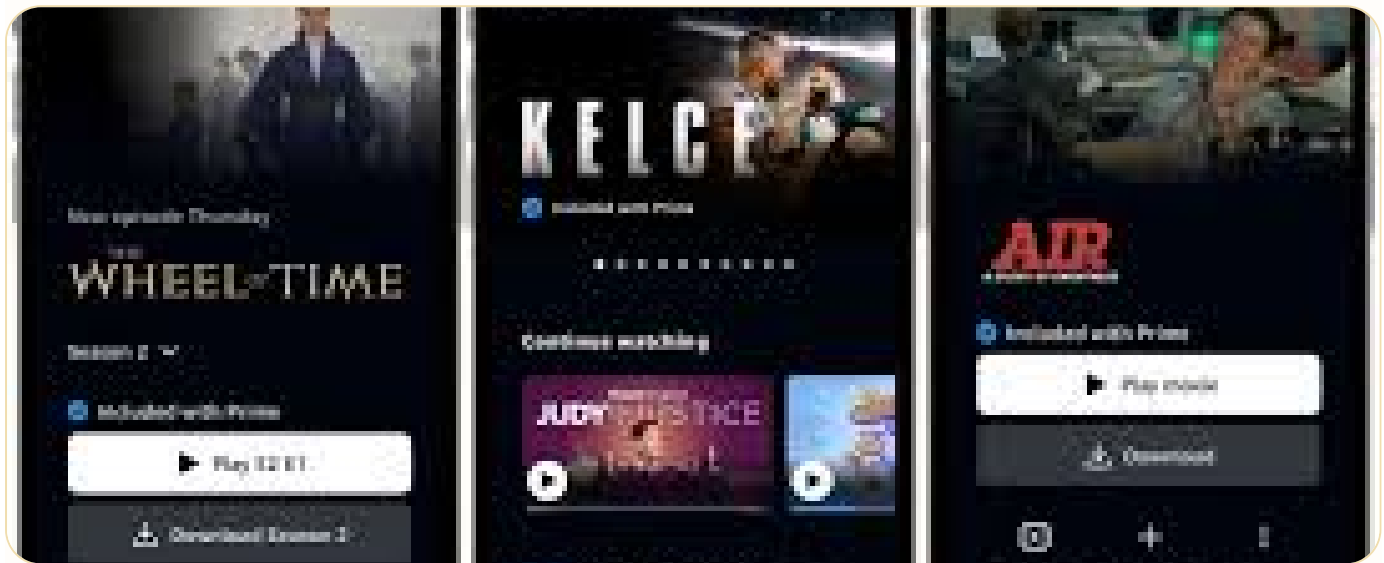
New episode Thursday

THE WHEEL OF TIME

Season 2

Included with Prime

Play S2 E1

Download Season 2

KELCE

Included with Prime

Continue watching

JUDY JUSTICE

AIR

Included with Prime

Play movie

Download